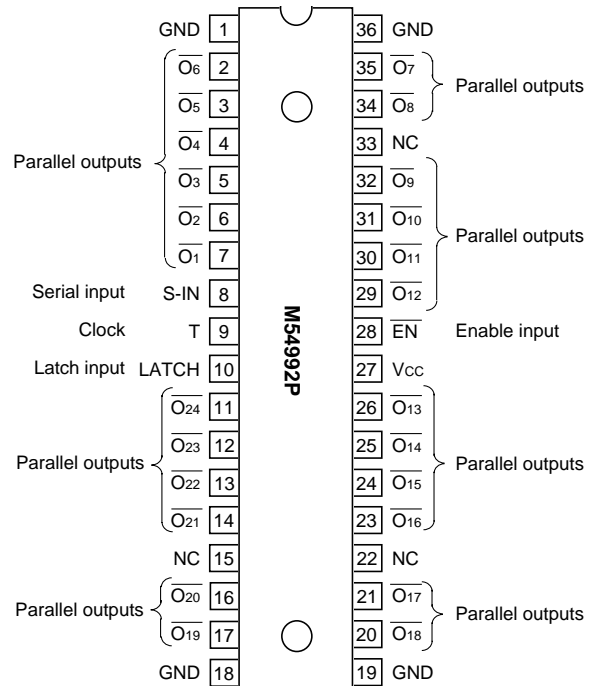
GND 1
$\overline{O_6}$ 2
$\overline{O_5}$ 3
$\overline{O_4}$ 4
$\overline{O_3}$ 5
$\overline{O_2}$ 6
$\overline{O_1}$ 7
Parallel outputs
Serial input S-IN 8
Clock T 9
Latch input LATCH 10
$\overline{O_{24}}$ 11
$\overline{O_{23}}$ 12
$\overline{O_{22}}$ 13
$\overline{O_{21}}$ 14
Parallel outputs
NC 15
$\overline{O_{20}}$ 16
$\overline{O_{19}}$ 17
Parallel outputs
GND 18

M54992P

36 GND
35 $\overline{O_7}$
34 $\overline{O_8}$
Parallel outputs
33 NC
32 $\overline{O_9}$
31 $\overline{O_{10}}$
30 $\overline{O_{11}}$
29 $\overline{O_{12}}$
Parallel outputs
28 $\overline{EN}$ Enable input
27 $V_{CC}$
26 $\overline{O_{13}}$
25 $\overline{O_{14}}$
24 $\overline{O_{15}}$
23 $\overline{O_{16}}$
Parallel outputs
22 NC
21 $\overline{O_{17}}$
20 $\overline{O_{18}}$
Parallel outputs
19 GND